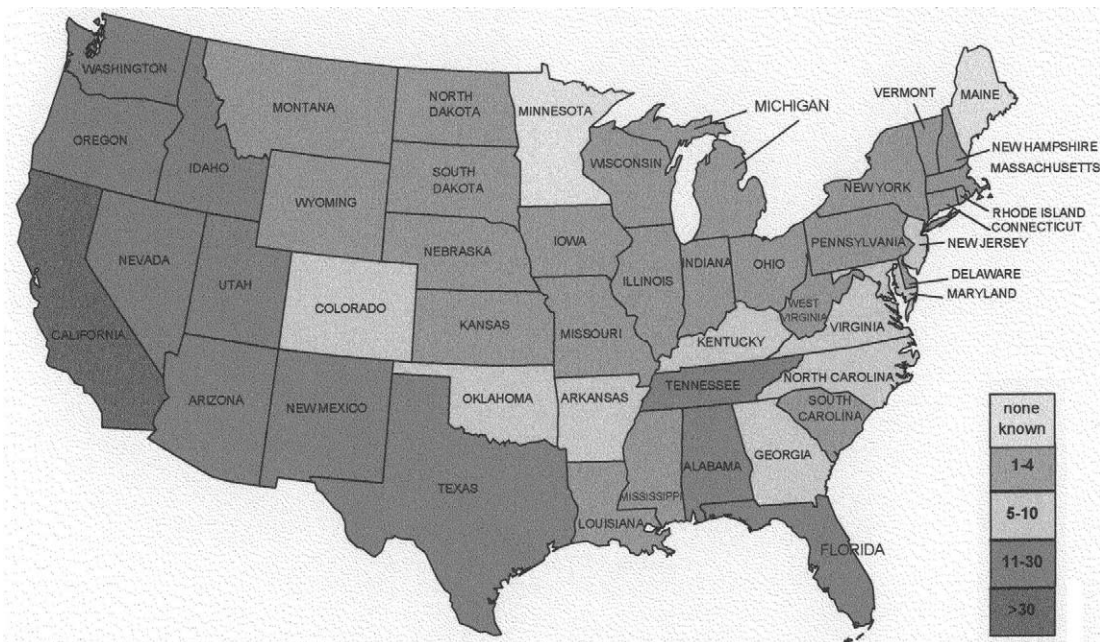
WASHINGTON
MONTANA
NORTH DAKOTA
MINNESOTA
MICHIGAN
VERMONT
MAINE
OREGON
IDAHO
SOUTH DAKOTA
WISCONSIN
NEW HAMPSHIRE
MASSACHUSETTS
WYOMING
NEW YORK
RHODE ISLAND
CONNECTICUT
NEVADA
NEBRASKA
IOWA
PENNSYLVANIA
NEW JERSEY
UTAH
ILLINOIS
INDIANA
OHIO
DELAWARE
MARYLAND
COLORADO
WEST VIRGINIA
VIRGINIA
CALIFORNIA
KANSAS
MISSOURI
KENTUCKY
TENNESSEE
NORTH CAROLINA
ARIZONA
NEW MEXICO
OKLAHOMA
ARKANSAS
SOUTH CAROLINA
GEORGIA
ALABAMA
MISSISSIPPI
TEXAS
LOUISIANA
FLORIDA

| none known |
|---|
| 1-4 |
| 5-10 |
| 11-30 |
| >30 |